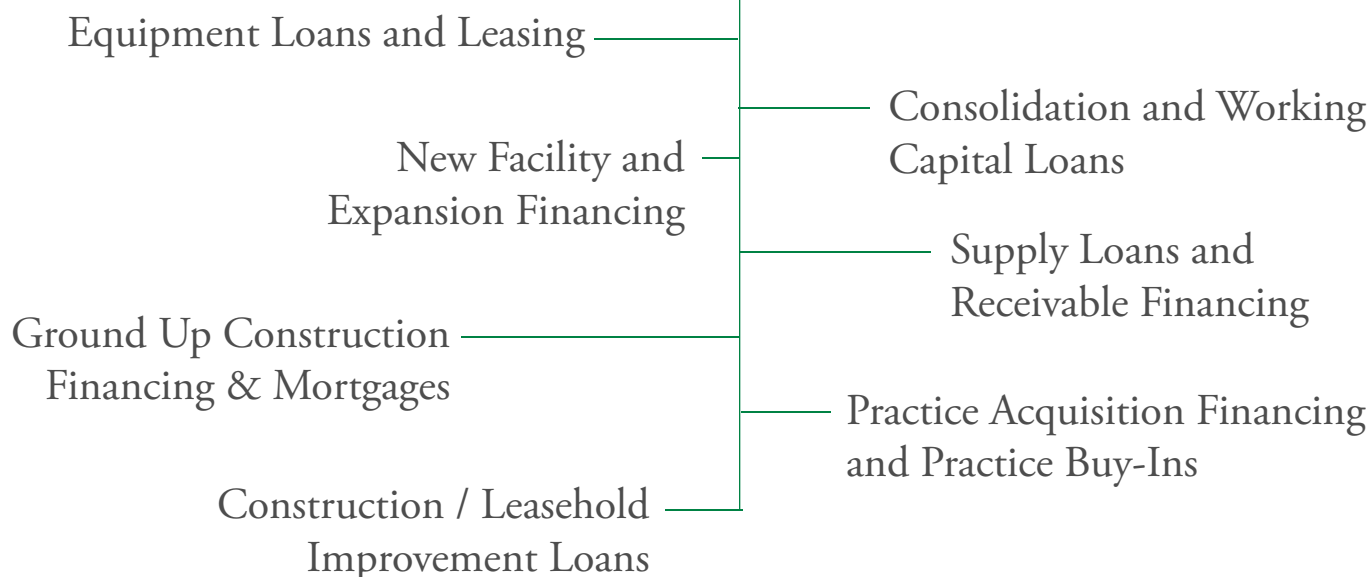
Equipment Loans and Leasing

Consolidation and Working Capital Loans

New Facility and Expansion Financing

Supply Loans and Receivable Financing

Ground Up Construction Financing & Mortgages

Practice Acquisition Financing and Practice Buy-Ins

Construction / Leasehold Improvement Loans